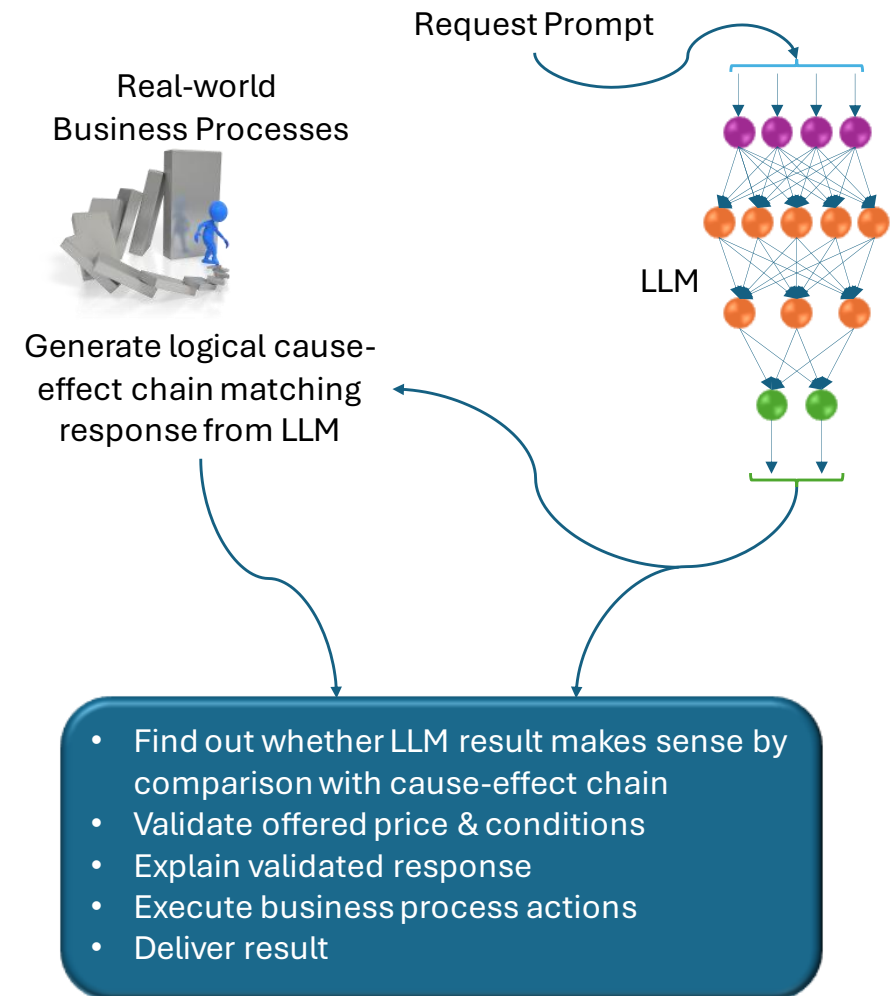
Request Prompt

Real-world Business Processes

LLM

Generate logical cause-effect chain matching response from LLM

- Find out whether LLM result makes sense by comparison with cause-effect chain
- Validate offered price & conditions
- Explain validated response
- Execute business process actions
- Deliver result